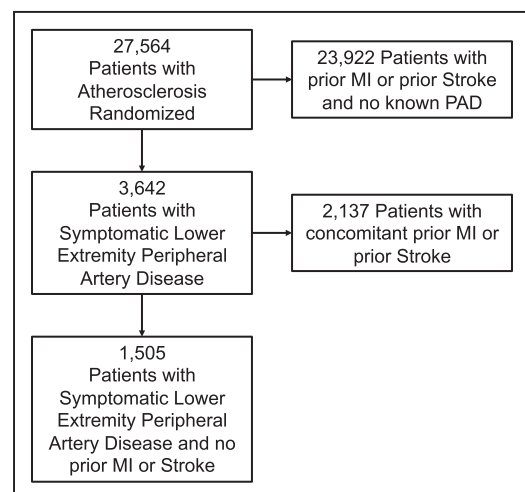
27,564
Patients with
Atherosclerosis
Randomized

23,922 Patients with prior MI or prior Stroke and no known PAD

3,642
Patients with
Symptomatic Lower
Extremity Peripheral
Artery Disease

2,137 Patients with concomitant prior MI or prior Stroke

1,505
Patients with
Symptomatic Lower
Extremity Peripheral
Artery Disease and no
prior MI or Stroke